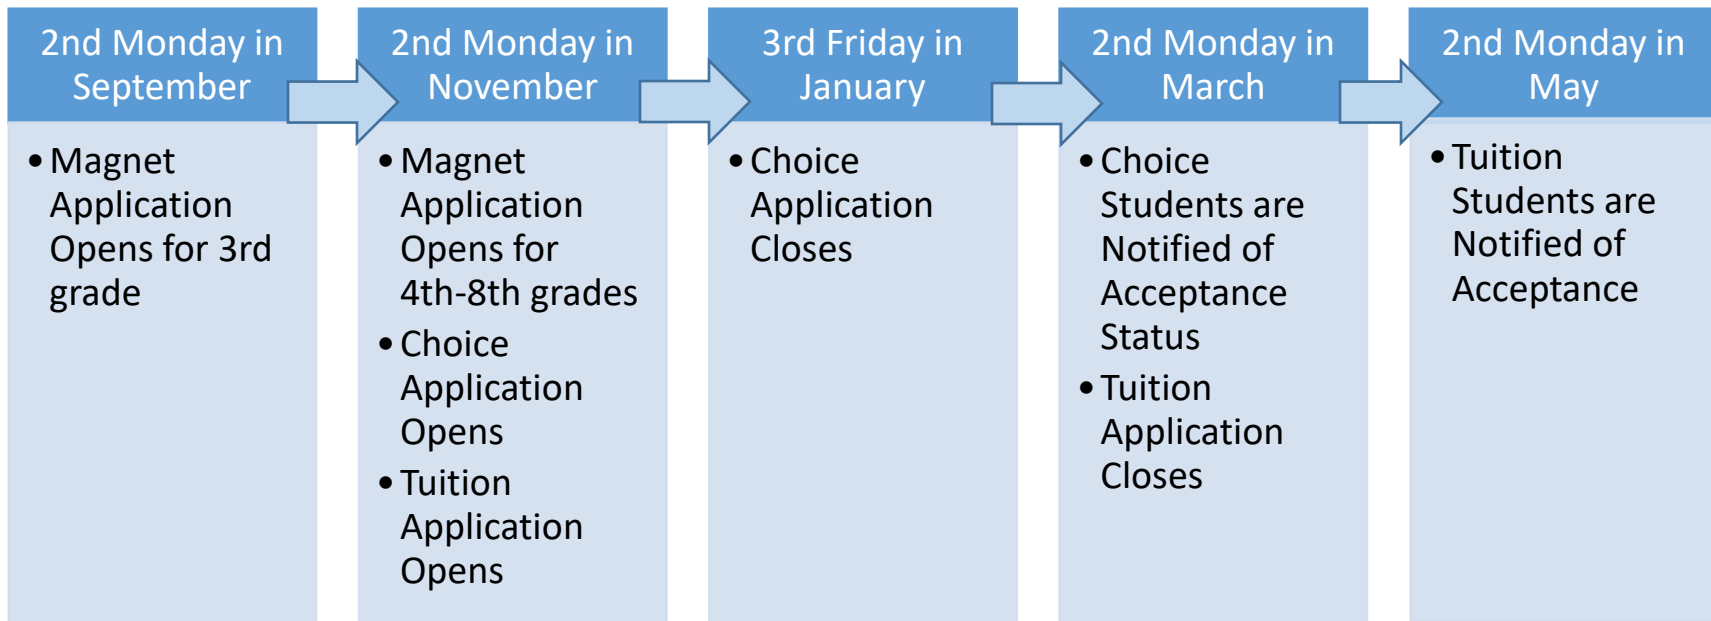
2nd Monday in September

• Magnet Application Opens for 3rd grade

2nd Monday in November

• Magnet Application Opens for 4th-8th grades
• Choice Application Opens
• Tuition Application Opens

3rd Friday in January

• Choice Application Closes

2nd Monday in March

• Choice Students are Notified of Acceptance Status
• Tuition Application Closes

2nd Monday in May

• Tuition Students are Notified of Acceptance